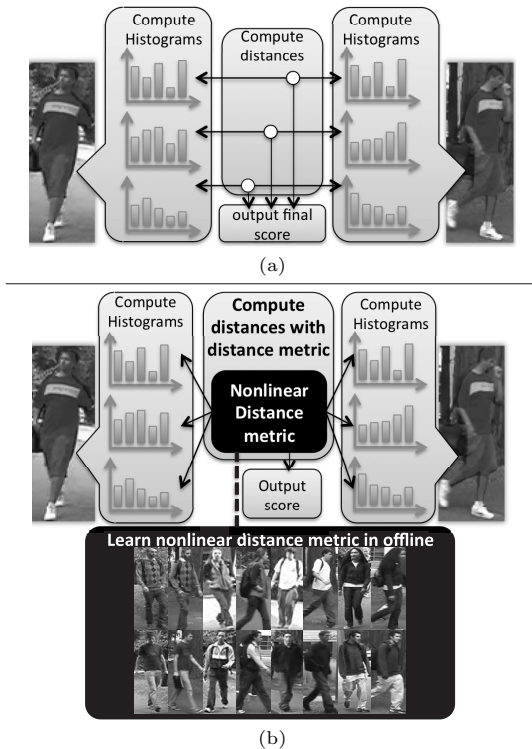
Compute Histograms

Compute distances

Compute Histograms

output final score

(a)

Compute Histograms

Compute distances with distance metric

Compute Histograms

Nonlinear Distance metric

Output score

Learn nonlinear distance metric in offline

(b)